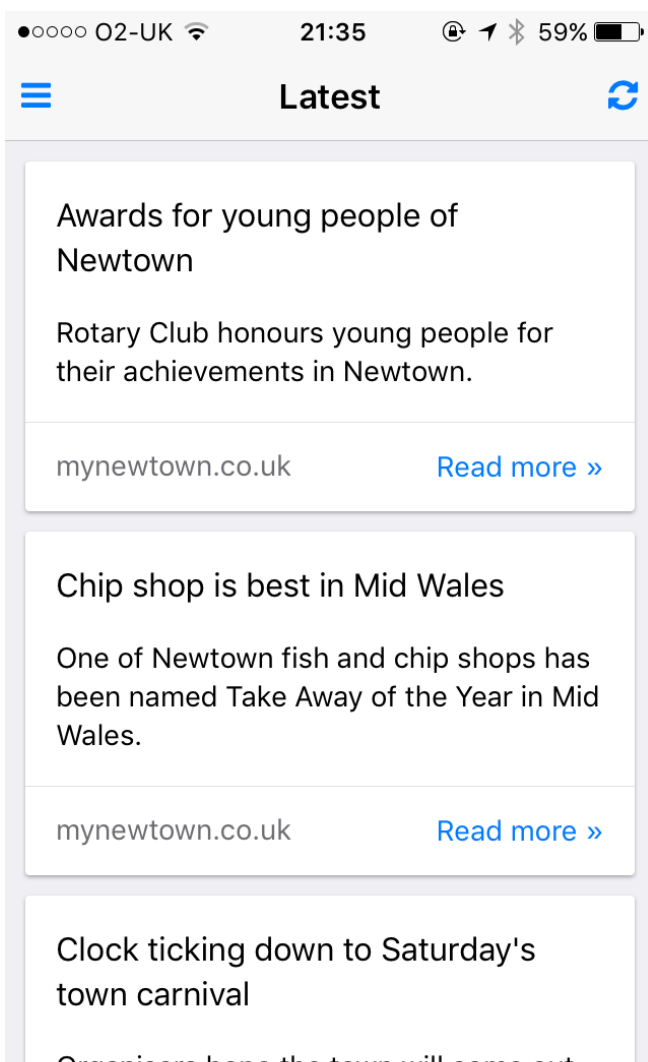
●○○○○ O2-UK 21:35 59%

Latest

Awards for young people of Newtown

Rotary Club honours young people for their achievements in Newtown.

mynewtown.co.uk Read more »

Chip shop is best in Mid Wales

One of Newtown fish and chip shops has been named Take Away of the Year in Mid Wales.

mynewtown.co.uk Read more »

Clock ticking down to Saturday's town carnival

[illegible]